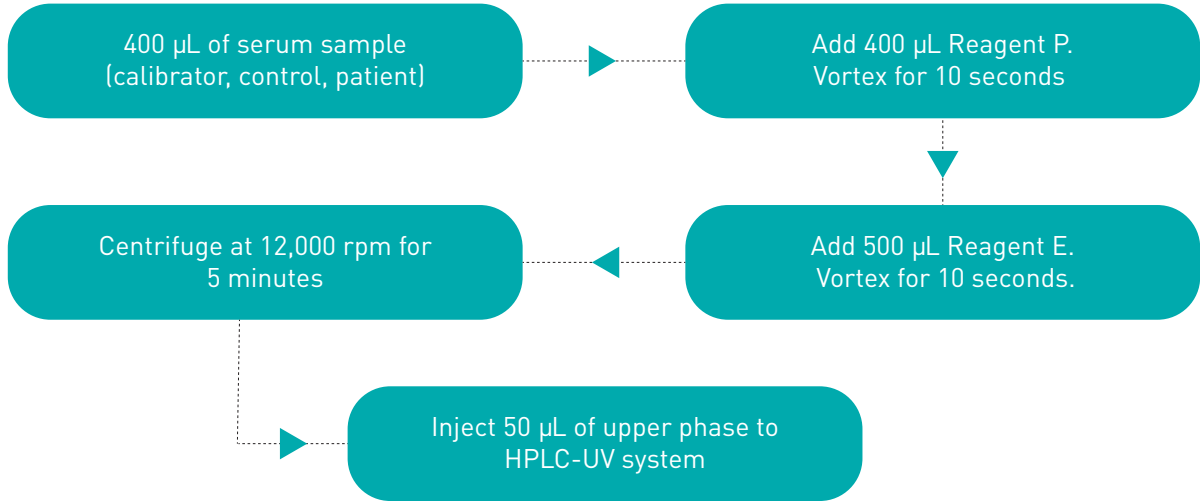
400 µL of serum sample (calibrator, control, patient)

Add 400 µL Reagent P. Vortex for 10 seconds

Add 500 µL Reagent E. Vortex for 10 seconds.

Centrifuge at 12,000 rpm for 5 minutes

Inject 50 µL of upper phase to HPLC-UV system